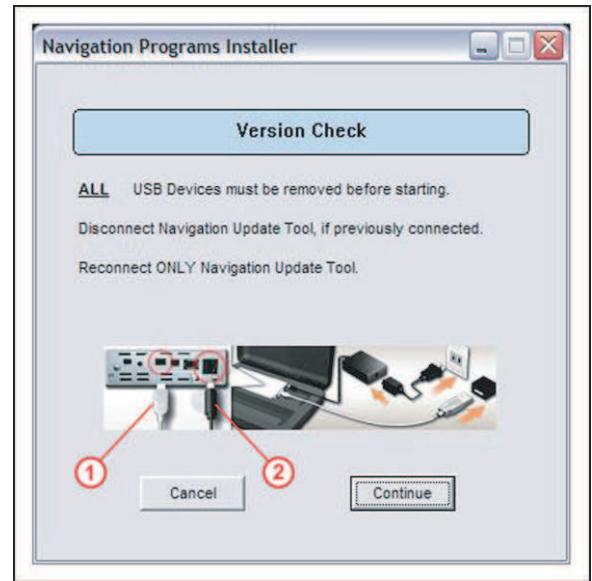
Navigation Programs Installer

Version Check

ALL USB Devices must be removed before starting.

Disconnect Navigation Update Tool, if previously connected.

Reconnect ONLY Navigation Update Tool.

1

2

Cancel

Continue